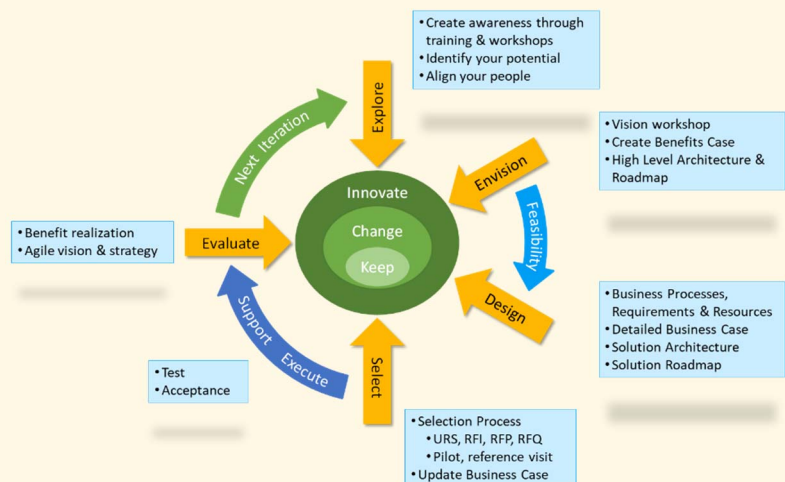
• Create awareness through training & workshops
• Identify your potential
• Align your people

Explore

Next Iteration

• Vision workshop
• Create Benefits Case
• High Level Architecture & Roadmap

Envision

Feasibility

Innovate

Change

Keep

• Benefit realization
• Agile vision & strategy

Evaluate

Design

• Business Processes, Requirements & Resources
• Detailed Business Case
• Solution Architecture
• Solution Roadmap

Support

Execute

Select

• Test
• Acceptance

• Selection Process
• URS, RFI, RFP, RFQ
• Pilot, reference visit
• Update Business Case